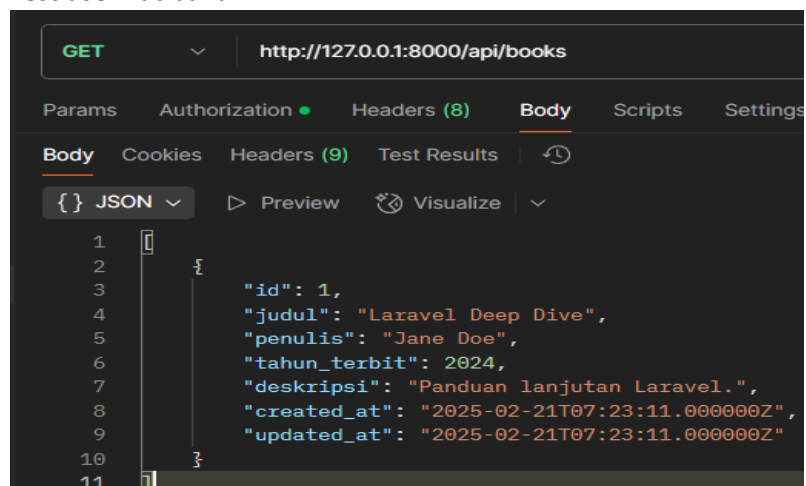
GET http://127.0.0.1:8000/api/books

Params Authorization Headers (8) Body Scripts Settings

Body Cookies Headers (9) Test Results

{} JSON Preview Visualize

1 [
2 {
3 "id": 1,
4 "judul": "Laravel Deep Dive",
5 "penulis": "Jane Doe",
6 "tahun_terbit": 2024,
7 "deskripsi": "Panduan lanjutan Laravel.",
8 "created_at": "2025-02-21T07:23:11.000000Z",
9 "updated_at": "2025-02-21T07:23:11.000000Z"
10 }
11 ]